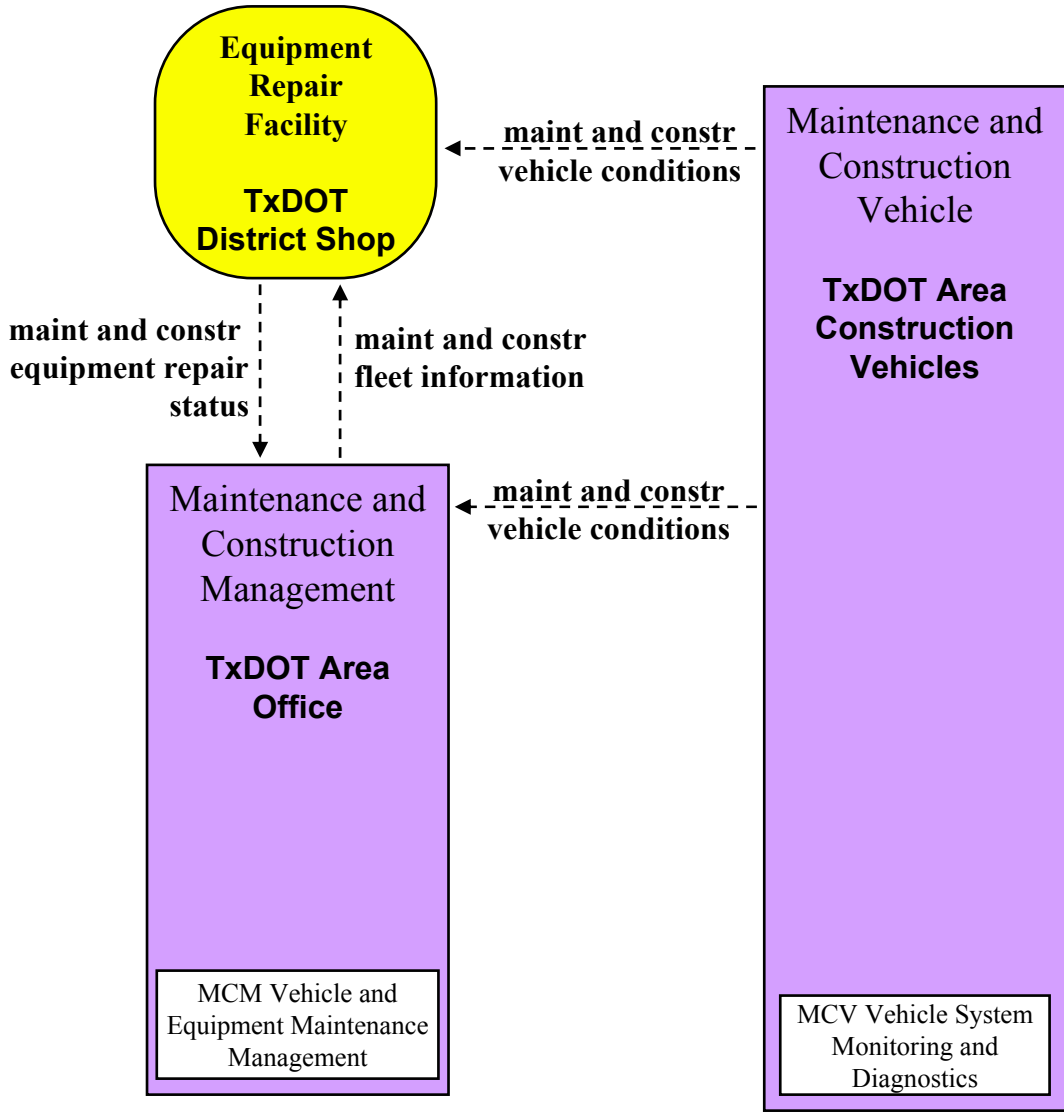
Equipment Repair Facility

TxDOT District Shop

maint and constr vehicle conditions

Maintenance and Construction Vehicle

TxDOT Area Construction Vehicles

maint and constr equipment repair status

maint and constr fleet information

Maintenance and Construction Management

TxDOT Area Office

maint and constr vehicle conditions

MCM Vehicle and Equipment Maintenance Management

MCV Vehicle System Monitoring and Diagnostics